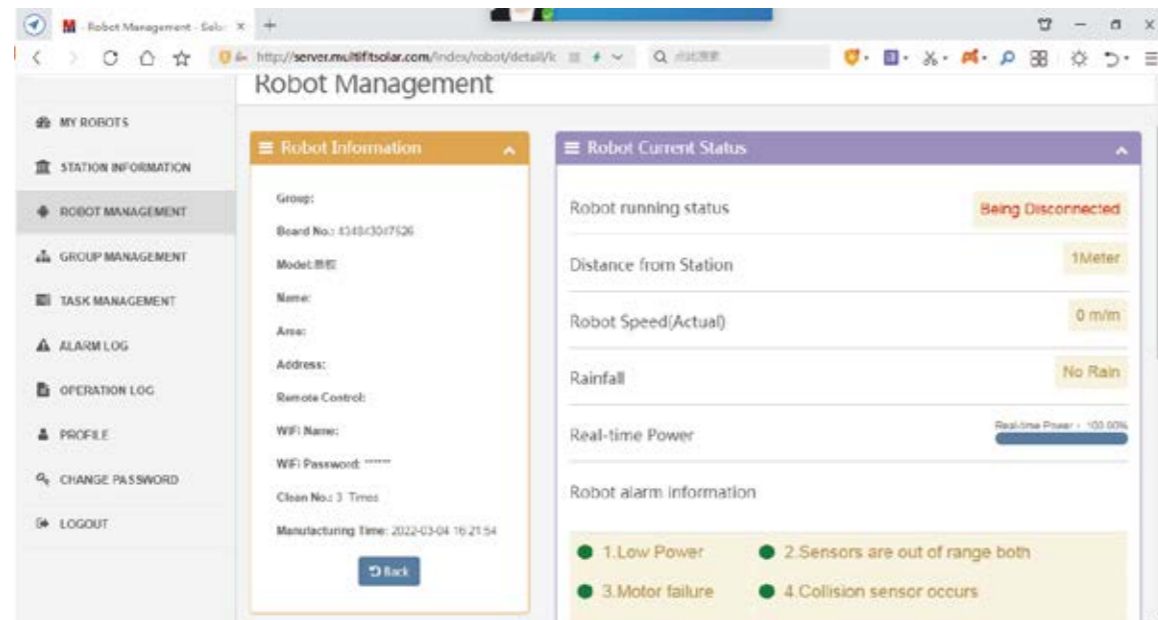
M Robot Management - Sola ×

http://server.multifitsolar.com/index/robot/detail/k

Robot Management

MY ROBOTS

STATION INFORMATION

ROBOT MANAGEMENT

GROUP MANAGEMENT

TASK MANAGEMENT

ALARM LOG

OPERATION LOG

PROFILE

CHANGE PASSWORD

LOGOUT

Robot Information

Group:

Board No.: 4348c30c7526

Model: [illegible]

Name:

Area:

Address:

Remote Control:

WiFi Name:

WiFi Password: ******

Clean No.: 3 Times

Manufacturing Time: 2022-03-04 16:21:54

Back

Robot Current Status

Robot running status | Being Disconnected

Distance from Station | 1Meter

Robot Speed(Actual) | 0 m/m

Rainfall | No Rain

Real-time Power | Real-time Power : 100.00%

Robot alarm information

1.Low Power

2.Sensors are out of range both

3.Motor failure

4.Collision sensor occurs